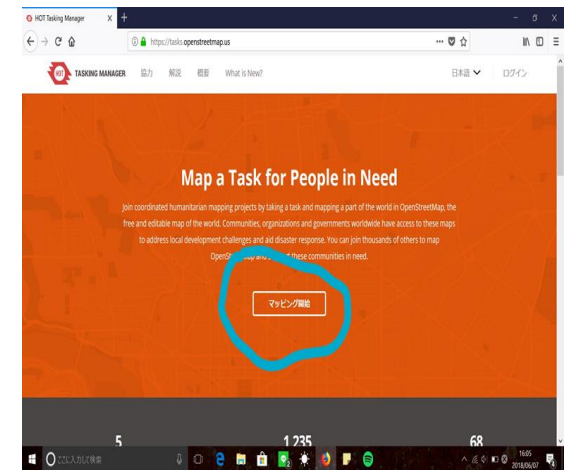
HOT Tasking Manager

https://tasks.openstreetmap.us

HOT TASKING MANAGER 協力 解説 概要 What is New?

日本語 ログイン

Map a Task for People in Need

Join coordinated humanitarian mapping projects by taking a task and mapping a part of the world in OpenStreetMap, the free and editable map of the world. Communities, organizations and governments worldwide have access to these maps to address local development challenges and aid disaster response. You can join thousands of others to map OpenS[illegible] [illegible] these communities in need.

マッピング開始

5

1,235

68

ここに入力して検索

16:05
2018/06/07